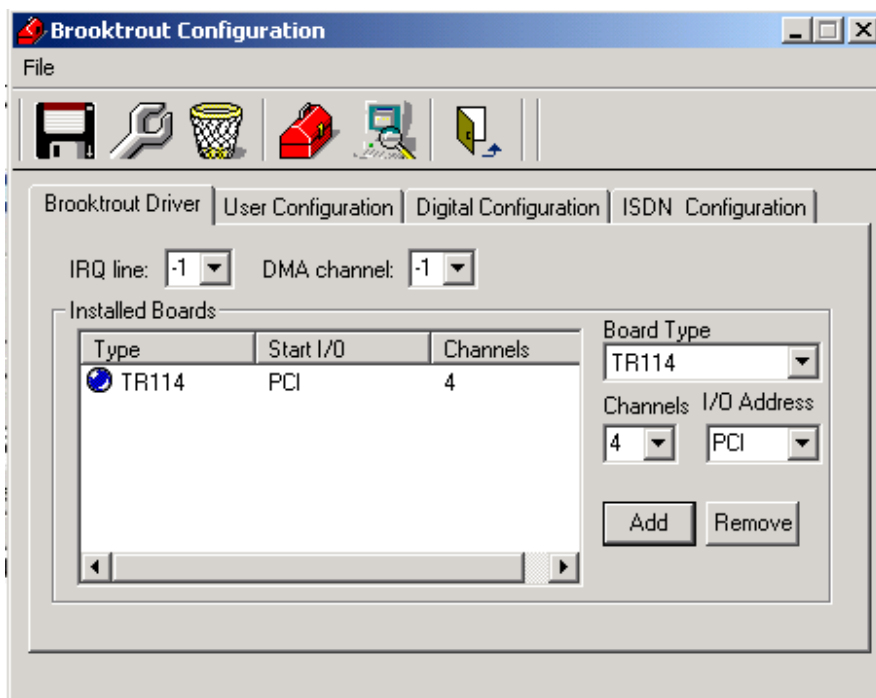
Brooktrout Configuration

File

Brooktrout Driver | User Configuration | Digital Configuration | ISDN Configuration

IRQ line: -1 DMA channel: -1

Installed Boards

| Type | Start I/O | Channels |
|---|---|---|
| TR114 | PCI | 4 |

Board Type
TR114

Channels 4
I/O Address PCI

Add Remove